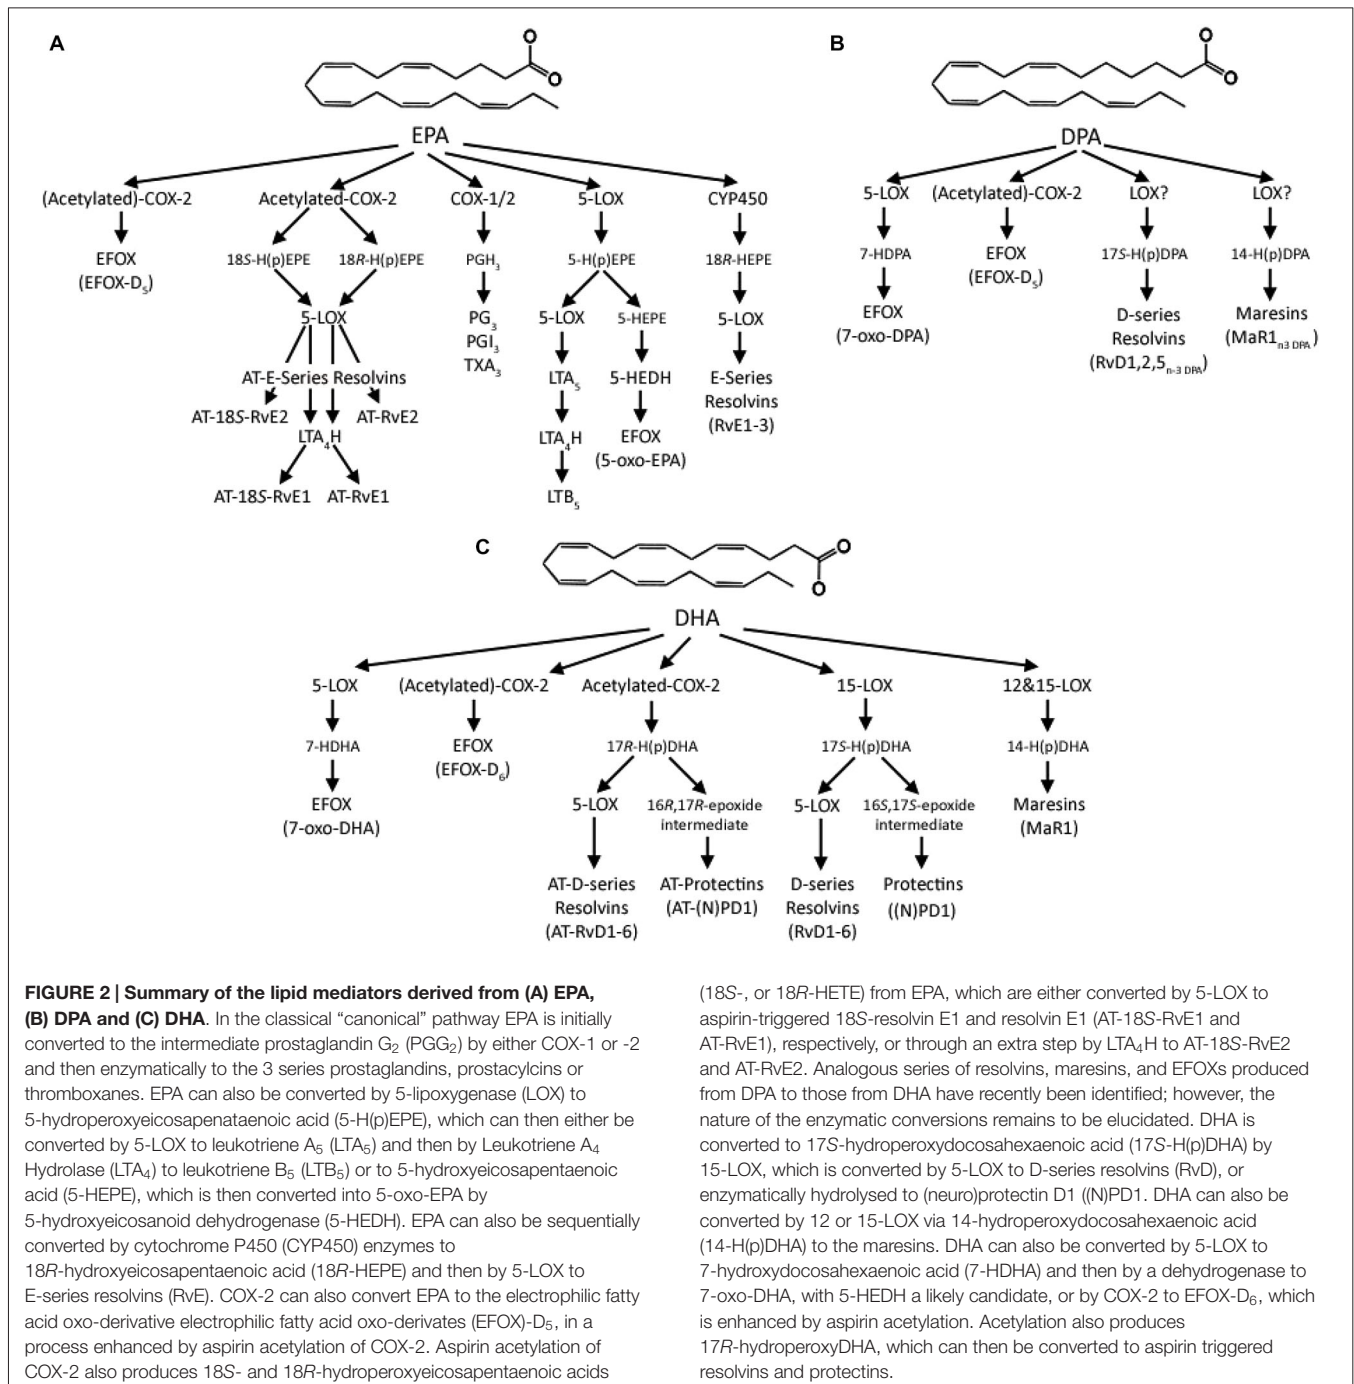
A

EPA

(Acetylated)-COX-2

EFOX (EFOX-$D_5$)

Acetylated-COX-2

18S-H(p)EPE

18R-H(p)EPE

5-LOX

AT-E-Series Resolvins

AT-18S-RvE2

AT-RvE2

$LTA_4H$

AT-18S-RvE1

AT-RvE1

COX-1/2

$PGH_3$

$PG_3$
$PGI_3$
$TXA_3$

5-LOX

5-H(p)EPE

5-LOX

5-HEPE

$LTA_5$

5-HEDH

$LTA_4H$

EFOX (5-oxo-EPA)

$LTB_5$

CYP450

18R-HEPE

5-LOX

E-Series Resolvins (RvE1-3)

B

DPA

5-LOX

7-HDPA

EFOX (7-oxo-DPA)

(Acetylated)-COX-2

EFOX (EFOX-$D_5$)

LOX?

17S-H(p)DPA

D-series Resolvins ($RvD1,2,5_{n-3\ DPA}$)

LOX?

14-H(p)DPA

Maresins ($MaR1_{n3\ DPA}$)

C

DHA

5-LOX

7-HDHA

EFOX (7-oxo-DHA)

(Acetylated)-COX-2

EFOX (EFOX-$D_6$)

Acetylated-COX-2

17R-H(p)DHA

5-LOX

16R,17R-epoxide intermediate

AT-D-series Resolvins (AT-RvD1-6)

AT-Protectins (AT-(N)PD1)

15-LOX

17S-H(p)DHA

5-LOX

16S,17S-epoxide intermediate

D-series Resolvins (RvD1-6)

Protectins ((N)PD1)

12&15-LOX

14-H(p)DHA

Maresins (MaR1)

FIGURE 2 | Summary of the lipid mediators derived from (A) EPA, (B) DPA and (C) DHA. In the classical "canonical" pathway EPA is initially converted to the intermediate prostaglandin $G_2$ ($PGG_2$) by either COX-1 or -2 and then enzymatically to the 3 series prostaglandins, prostacylcins or thromboxanes. EPA can also be converted by 5-lipoxygenase (LOX) to 5-hydroperoxyeicosapenataenoic acid (5-H(p)EPE), which can then either be converted by 5-LOX to leukotriene $A_5$ ($LTA_5$) and then by Leukotriene $A_4$ Hydrolase ($LTA_4$) to leukotriene $B_5$ ($LTB_5$) or to 5-hydroxyeicosapentaenoic acid (5-HEPE), which is then converted into 5-oxo-EPA by 5-hydroxyeicosanoid dehydrogenase (5-HEDH). EPA can also be sequentially converted by cytochrome P450 (CYP450) enzymes to 18R-hydroxyeicosapentaenoic acid (18R-HEPE) and then by 5-LOX to E-series resolvins (RvE). COX-2 can also convert EPA to the electrophilic fatty acid oxo-derivative electrophilic fatty acid oxo-derivates (EFOX)-$D_5$, in a process enhanced by aspirin acetylation of COX-2. Aspirin acetylation of COX-2 also produces 18S- and 18R-hydroperoxyeicosapentaenoic acids (18S-, or 18R-HETE) from EPA, which are either converted by 5-LOX to aspirin-triggered 18S-resolvin E1 and resolvin E1 (AT-18S-RvE1 and AT-RvE1), respectively, or through an extra step by $LTA_4H$ to AT-18S-RvE2 and AT-RvE2. Analogous series of resolvins, maresins, and EFOXs produced from DPA to those from DHA have recently been identified; however, the nature of the enzymatic conversions remains to be elucidated. DHA is converted to 17S-hydroperoxydocosahexaenoic acid (17S-H(p)DHA) by 15-LOX, which is converted by 5-LOX to D-series resolvins (RvD), or enzymatically hydrolysed to (neuro)protectin D1 ((N)PD1. DHA can also be converted by 12 or 15-LOX via 14-hydroperoxydocosahexaenoic acid (14-H(p)DHA) to the maresins. DHA can also be converted by 5-LOX to 7-hydroxydocosahexaenoic acid (7-HDHA) and then by a dehydrogenase to 7-oxo-DHA, with 5-HEDH a likely candidate, or by COX-2 to EFOX-$D_6$, which is enhanced by aspirin acetylation. Acetylation also produces 17R-hydroperoxyDHA, which can then be converted to aspirin triggered resolvins and protectins.